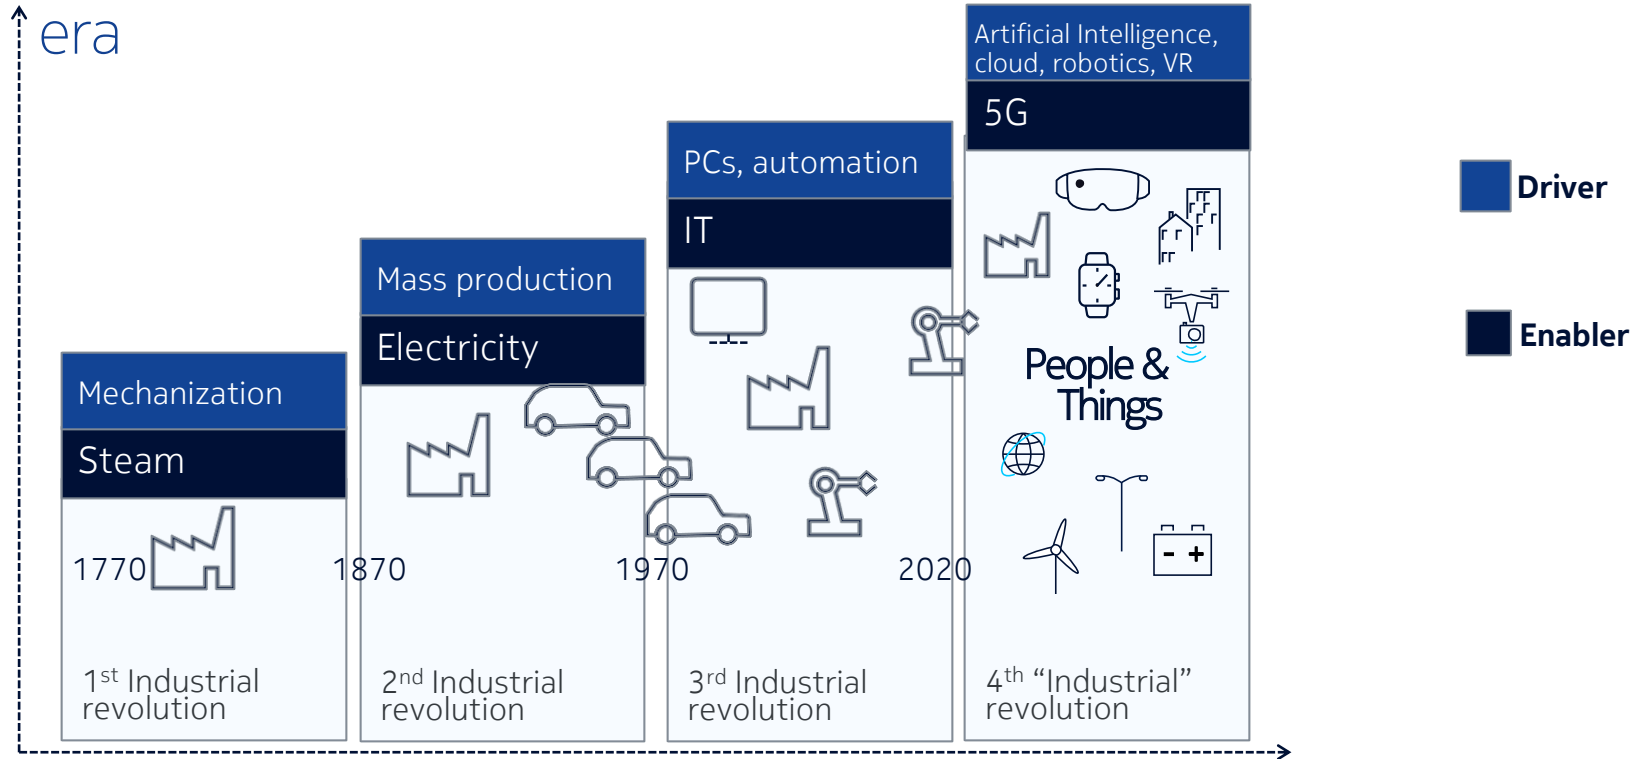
era

Artificial Intelligence, cloud, robotics, VR

5G

PCs, automation

IT

Mass production

Electricity

Mechanization

Steam

Driver

Enabler

People & Things

1770

1870

1970

2020

1$^{st}$ Industrial revolution

2$^{nd}$ Industrial revolution

3$^{rd}$ Industrial revolution

4$^{th}$ “Industrial” revolution